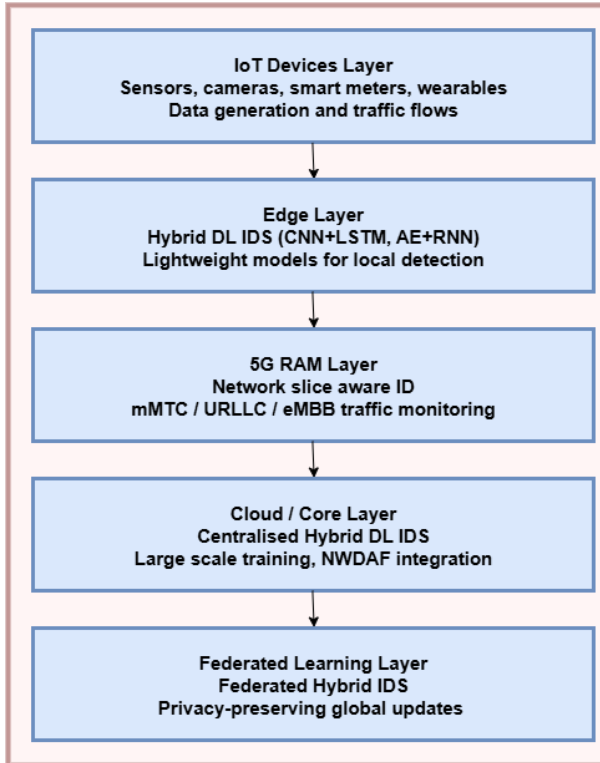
IoT Devices Layer
Sensors, cameras, smart meters, wearables
Data generation and traffic flows

Edge Layer
Hybrid DL IDS (CNN+LSTM, AE+RNN)
Lightweight models for local detection

5G RAM Layer
Network slice aware ID
mMTC / URLLC / eMBB traffic monitoring

Cloud / Core Layer
Centralised Hybrid DL IDS
Large scale training, NWDAF integration

Federated Learning Layer
Federated Hybrid IDS
Privacy-preserving global updates